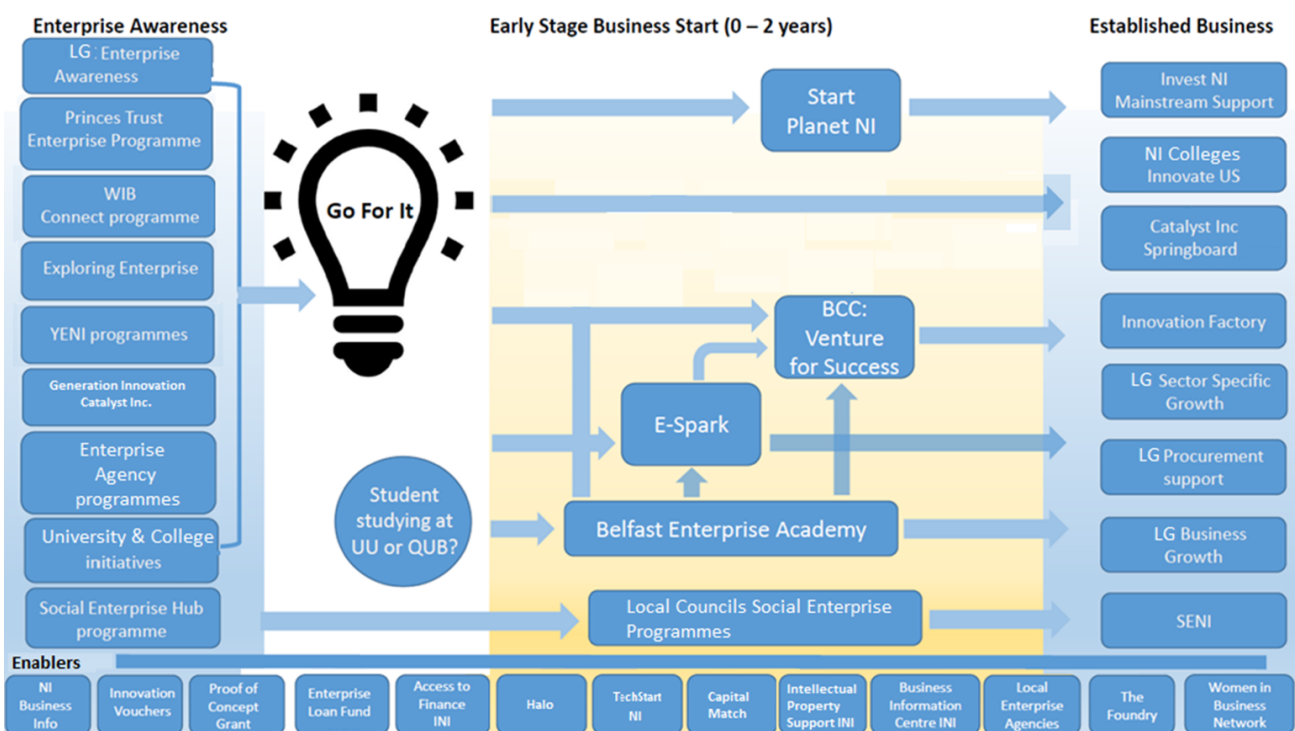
Enterprise Awareness

Early Stage Business Start (0 – 2 years)

Established Business

LG Enterprise Awareness

Princes Trust Enterprise Programme

WIB Connect programme

Exploring Enterprise

YENI programmes

Generation Innovation Catalyst Inc.

Enterprise Agency programmes

University & College initiatives

Social Enterprise Hub programme

Go For It

Start Planet NI

BCC: Venture for Success

E-Spark

Student studying at UU or QUB?

Belfast Enterprise Academy

Local Councils Social Enterprise Programmes

Invest NI Mainstream Support

NI Colleges Innovate US

Catalyst Inc Springboard

Innovation Factory

LG Sector Specific Growth

LG Procurement support

LG Business Growth

SENI

Enablers

NI Business Info

Innovation Vouchers

Proof of Concept Grant

Enterprise Loan Fund

Access to Finance INI

Halo

TechStart NI

Capital Match

Intellectual Property Support INI

Business Information Centre INI

Local Enterprise Agencies

The Foundry

Women in Business Network